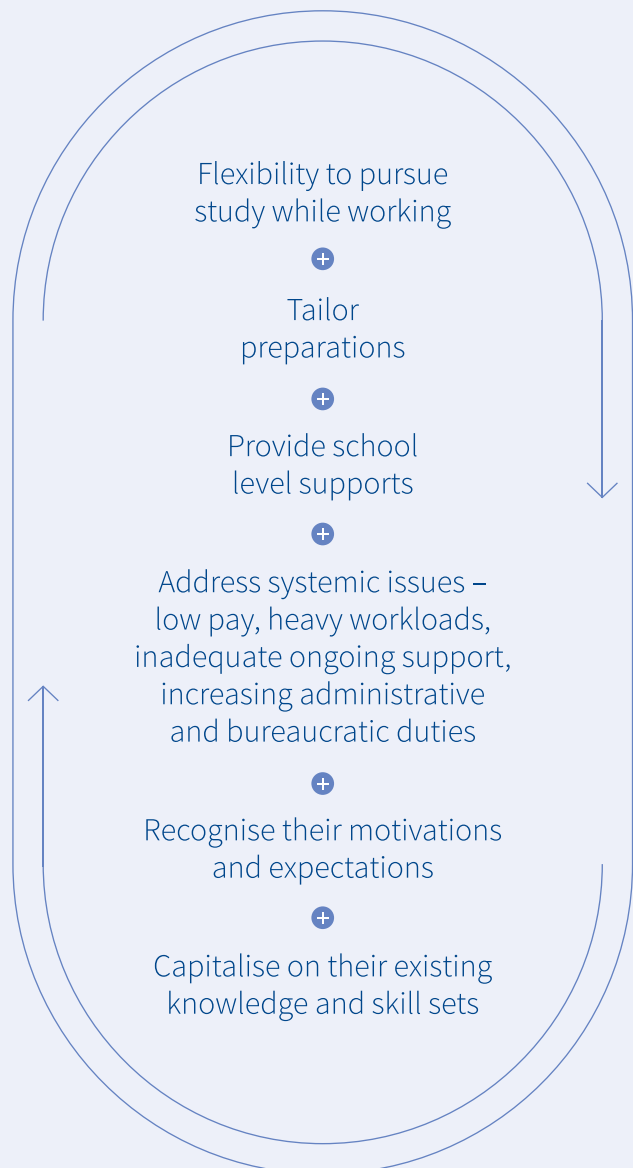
Flexibility to pursue study while working

+

Tailor preparations

+

Provide school level supports

+

Address systemic issues – low pay, heavy workloads, inadequate ongoing support, increasing administrative and bureaucratic duties

+

Recognise their motivations and expectations

+

Capitalise on their existing knowledge and skill sets